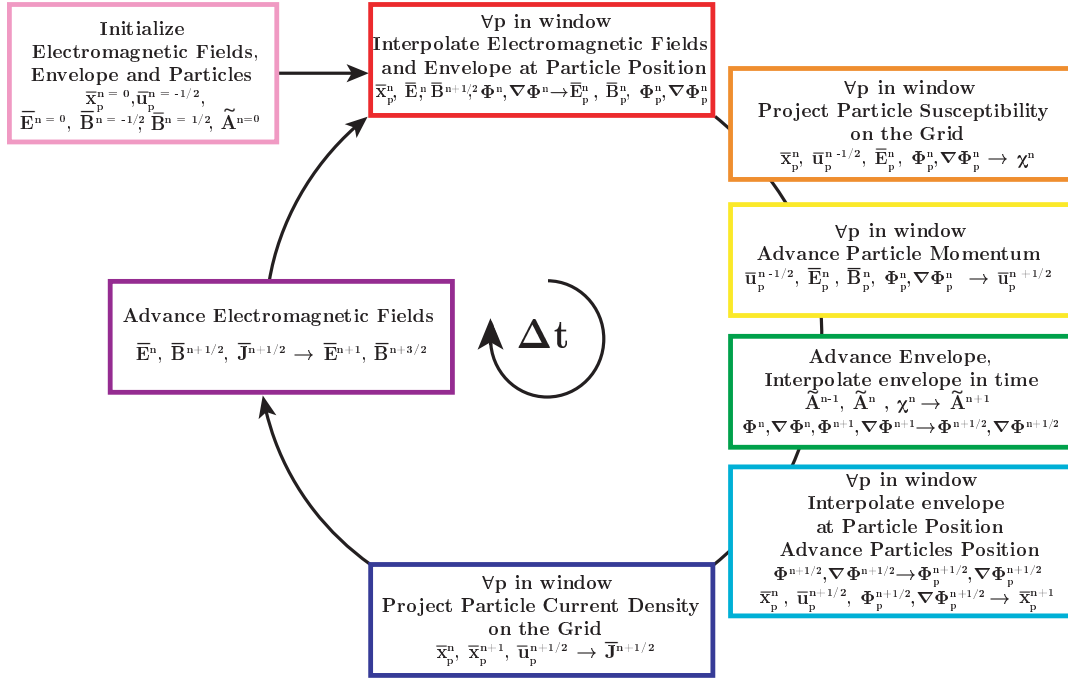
Initialize
Electromagnetic Fields,
Envelope and Particles
$\overline{x}_p^{n=0}, \overline{u}_p^{n=-1/2}$,
$\overline{E}^{n=0}, \overline{B}^{n=-1/2}, \overline{B}^{n=1/2}, \widetilde{A}^{n=0}$

$\forall$p in window
Interpolate Electromagnetic Fields
and Envelope at Particle Position
$\overline{x}_p^n, \overline{E}^n, \overline{B}^{n+1/2}, \Phi^n, \nabla\Phi^n \rightarrow \overline{E}_p^n, \overline{B}_p^n, \Phi_p^n, \nabla\Phi_p^n$

$\forall$p in window
Project Particle Susceptibility
on the Grid
$\overline{x}_p^n, \overline{u}_p^{n-1/2}, \overline{E}_p^n, \Phi_p^n, \nabla\Phi_p^n \rightarrow \chi^n$

$\forall$p in window
Advance Particle Momentum
$\overline{u}_p^{n-1/2}, \overline{E}_p^n, \overline{B}_p^n, \Phi_p^n, \nabla\Phi_p^n \rightarrow \overline{u}_p^{n+1/2}$

Advance Electromagnetic Fields
$\overline{E}^n, \overline{B}^{n+1/2}, \overline{J}^{n+1/2} \rightarrow \overline{E}^{n+1}, \overline{B}^{n+3/2}$

$\Delta$t

Advance Envelope,
Interpolate envelope in time
$\widetilde{A}^{n-1}, \widetilde{A}^n, \chi^n \rightarrow \widetilde{A}^{n+1}$
$\Phi^n, \nabla\Phi^n, \Phi^{n+1}, \nabla\Phi^{n+1} \rightarrow \Phi^{n+1/2}, \nabla\Phi^{n+1/2}$

$\forall$p in window
Interpolate envelope
at Particle Position
Advance Particles Position
$\Phi^{n+1/2}, \nabla\Phi^{n+1/2} \rightarrow \Phi_p^{n+1/2}, \nabla\Phi_p^{n+1/2}$
$\overline{x}_p^n, \overline{u}_p^{n+1/2}, \Phi_p^{n+1/2}, \nabla\Phi_p^{n+1/2} \rightarrow \overline{x}_p^{n+1}$

$\forall$p in window
Project Particle Current Density
on the Grid
$\overline{x}_p^n, \overline{x}_p^{n+1}, \overline{u}_p^{n+1/2} \rightarrow \overline{J}^{n+1/2}$